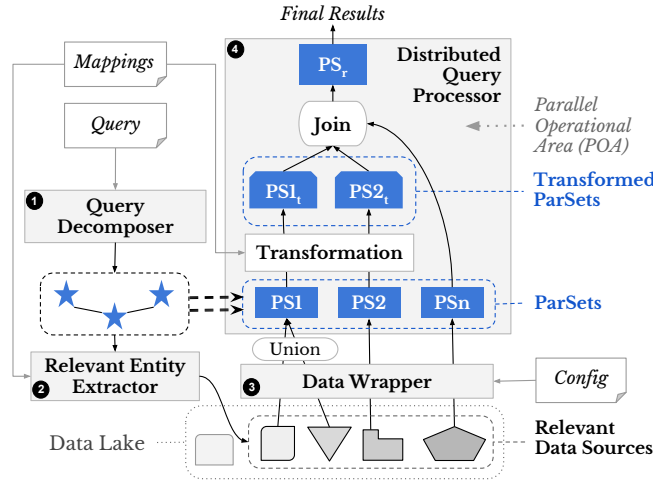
Final Results

4

$PS_r$

Distributed Query Processor

Join

Parallel Operational Area (POA)

$PS1_t$

$PS2_t$

Transformed ParSets

Mappings

Query

1 Query Decomposer

Transformation

PS1

PS2

PSn

ParSets

Union

2 Relevant Entity Extractor

3 Data Wrapper

Config

Data Lake

Relevant Data Sources